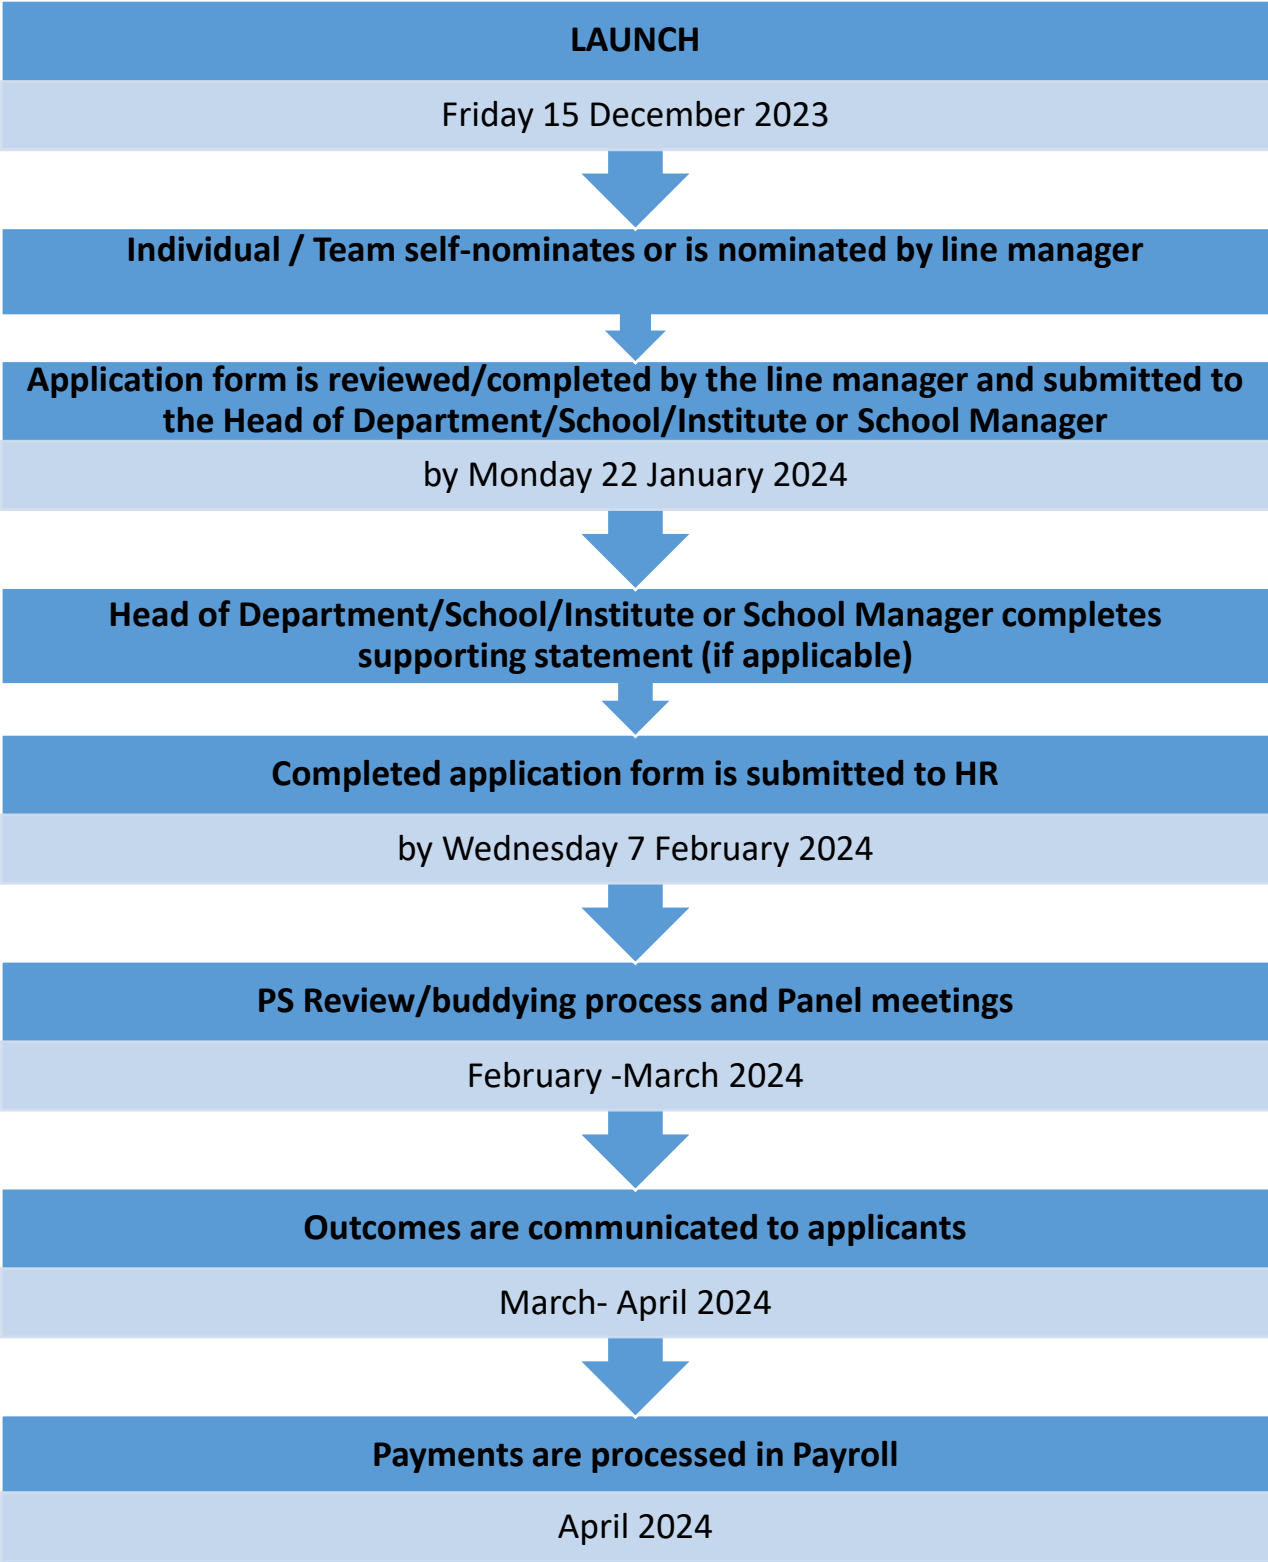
LAUNCH

Friday 15 December 2023

Individual / Team self-nominates or is nominated by line manager

Application form is reviewed/completed by the line manager and submitted to the Head of Department/School/Institute or School Manager

by Monday 22 January 2024

Head of Department/School/Institute or School Manager completes supporting statement (if applicable)

Completed application form is submitted to HR

by Wednesday 7 February 2024

PS Review/buddying process and Panel meetings

February -March 2024

Outcomes are communicated to applicants

March- April 2024

Payments are processed in Payroll

April 2024